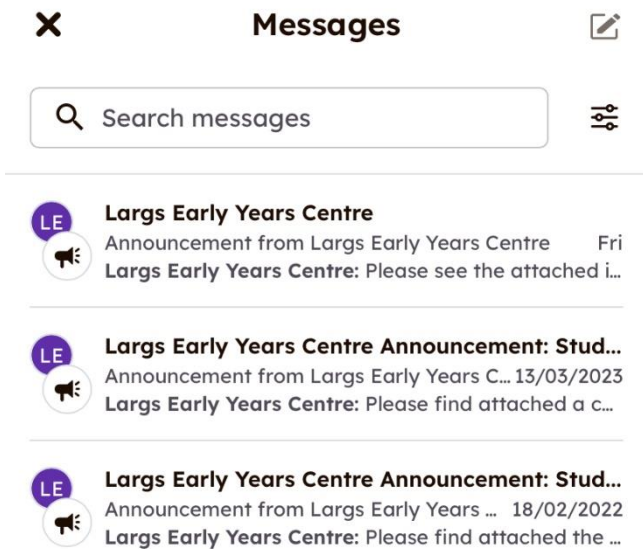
Messages

Search messages

LE
Largs Early Years Centre
Announcement from Largs Early Years Centre Fri
Largs Early Years Centre: Please see the attached i...

LE
Largs Early Years Centre Announcement: Stud...
Announcement from Largs Early Years C... 13/03/2023
Largs Early Years Centre: Please find attached a c...

LE
Largs Early Years Centre Announcement: Stud...
Announcement from Largs Early Years ... 18/02/2022
Largs Early Years Centre: Please find attached the ...